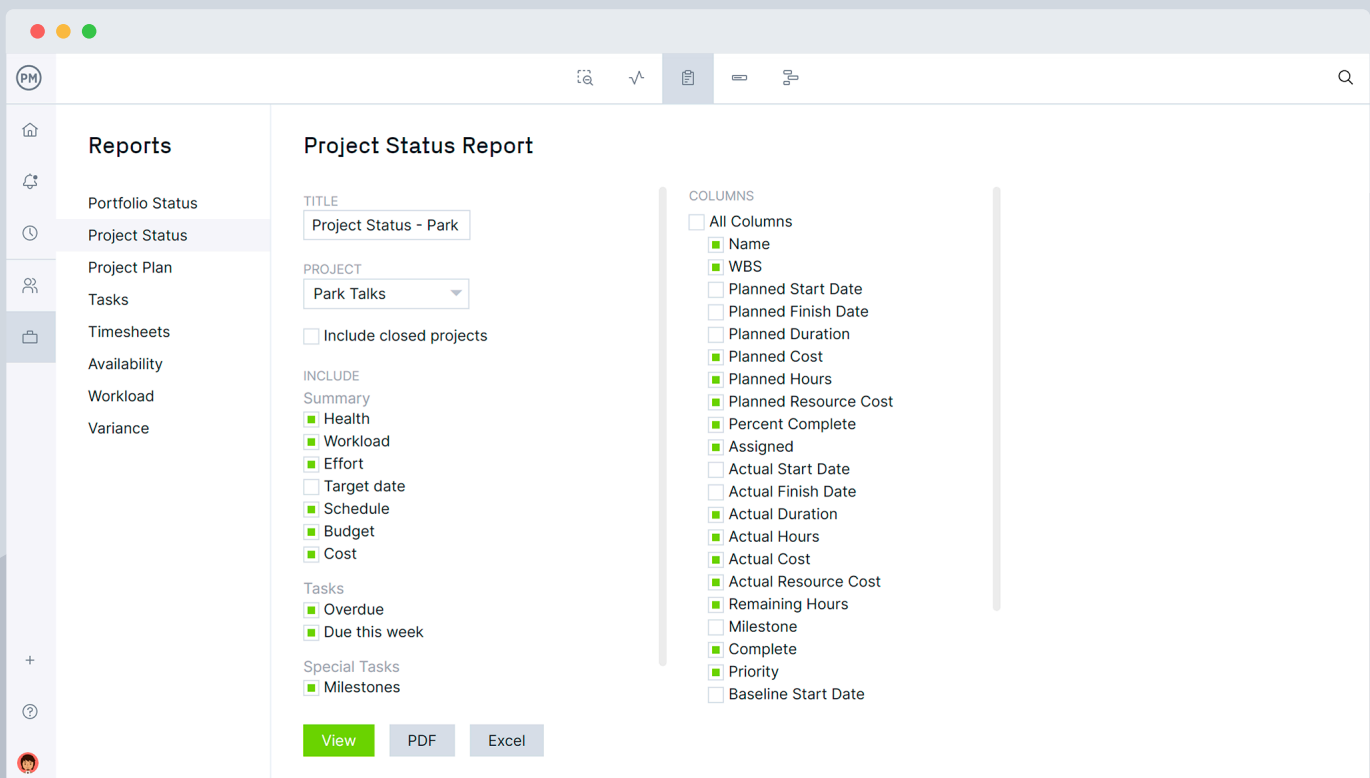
PM

Reports

Portfolio Status
Project Status
Project Plan
Tasks
Timesheets
Availability
Workload
Variance

Project Status Report

TITLE
Project Status - Park

PROJECT
Park Talks

Include closed projects

INCLUDE
Summary
Health
Workload
Effort
Target date
Schedule
Budget
Cost

Tasks
Overdue
Due this week

Special Tasks
Milestones

View
PDF
Excel

COLUMNS
All Columns
Name
WBS
Planned Start Date
Planned Finish Date
Planned Duration
Planned Cost
Planned Hours
Planned Resource Cost
Percent Complete
Assigned
Actual Start Date
Actual Finish Date
Actual Duration
Actual Hours
Actual Cost
Actual Resource Cost
Remaining Hours
Milestone
Complete
Priority
Baseline Start Date